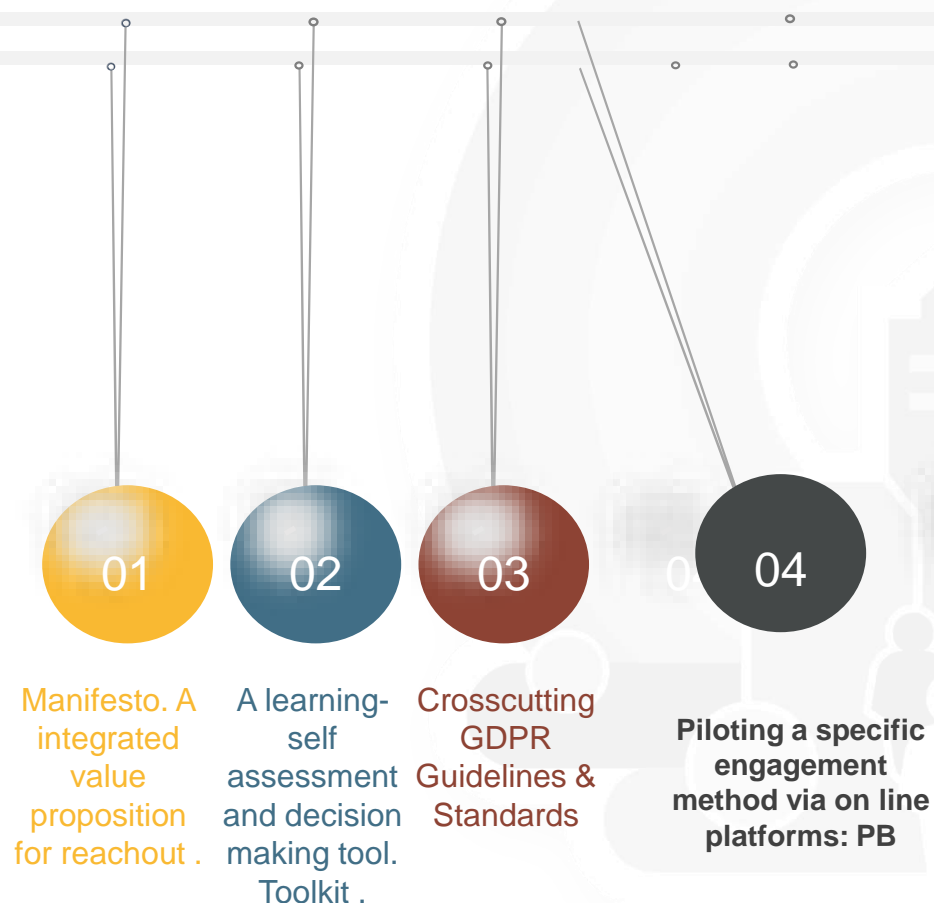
01

Manifesto. A integrated value proposition for reachout .

02

A learning-self assessment and decision making tool. Toolkit .

03

Crosscutting GDPR Guidelines & Standards

04

Piloting a specific engagement method via on line platforms: PB